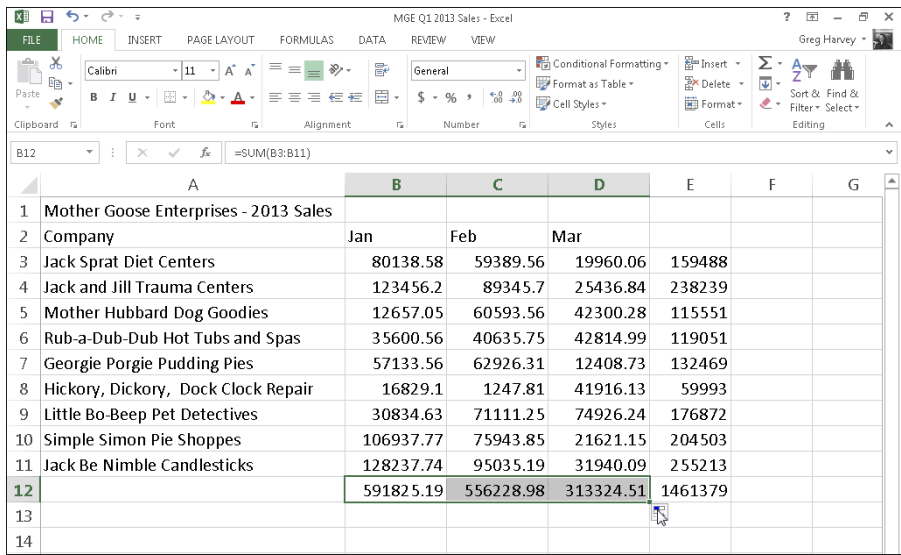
MGE Q1 2013 Sales - Excel

? – □ ×

FILE HOME INSERT PAGE LAYOUT FORMULAS DATA REVIEW VIEW Greg Harvey

Paste Calibri 11 A A General Conditional Formatting Format as Table Cell Styles Insert Delete Format Sort & Filter Find & Select

B I U $ % , .00 .0

Clipboard Font Alignment Number Styles Cells Editing

B12 =SUM(B3:B11)

| | A | B | C | D | E | F | G |
|---|---|---|---|---|---|---|---|
| 1 | Mother Goose Enterprises - 2013 Sales | | | | | | |
| 2 | Company | Jan | Feb | Mar | | | |
| 3 | Jack Sprat Diet Centers | 80138.58 | 59389.56 | 19960.06 | 159488 | | |
| 4 | Jack and Jill Trauma Centers | 123456.2 | 89345.7 | 25436.84 | 238239 | | |
| 5 | Mother Hubbard Dog Goodies | 12657.05 | 60593.56 | 42300.28 | 115551 | | |
| 6 | Rub-a-Dub-Dub Hot Tubs and Spas | 35600.56 | 40635.75 | 42814.99 | 119051 | | |
| 7 | Georgie Porgie Pudding Pies | 57133.56 | 62926.31 | 12408.73 | 132469 | | |
| 8 | Hickory, Dickory, Dock Clock Repair | 16829.1 | 1247.81 | 41916.13 | 59993 | | |
| 9 | Little Bo-Beep Pet Detectives | 30834.63 | 71111.25 | 74926.24 | 176872 | | |
| 10 | Simple Simon Pie Shoppes | 106937.77 | 75943.85 | 21621.15 | 204503 | | |
| 11 | Jack Be Nimble Candlesticks | 128237.74 | 95035.19 | 31940.09 | 255213 | | |
| 12 | | 591825.19 | 556228.98 | 313324.51 | 1461379 | | |
| 13 | | | | | | | |
| 14 | | | | | | | |